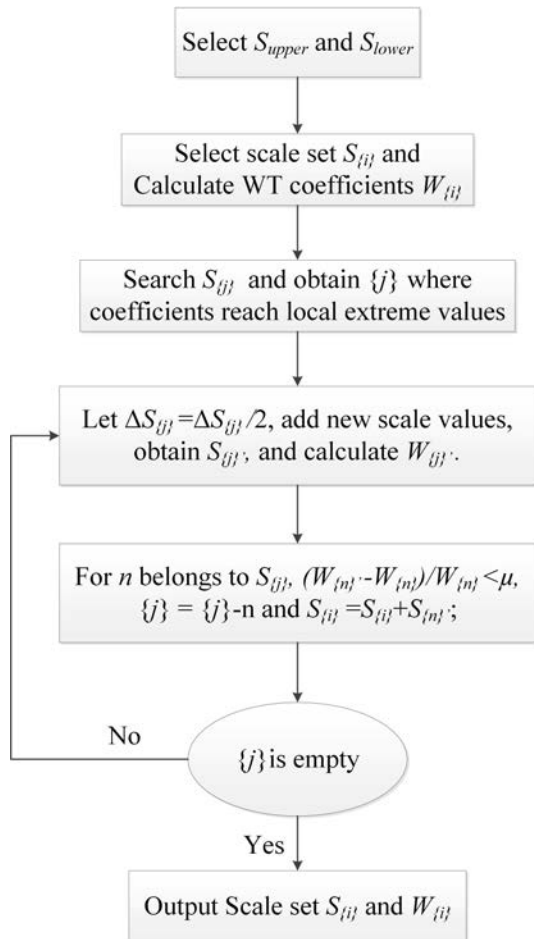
Select $S_{upper}$ and $S_{lower}$

Select scale set $S_{\{i\}}$ and Calculate WT coefficients $W_{\{i\}}$

Search $S_{\{j\}}$ and obtain $\{j\}$ where coefficients reach local extreme values

Let $\Delta S_{\{j\}} = \Delta S_{\{j\}}/2$, add new scale values, obtain $S_{\{j\}'}$, and calculate $W_{\{j\}'}$.

For $n$ belongs to $S_{\{j\}}$, $(W_{\{n\}'} - W_{\{n\}})/W_{\{n\}} < \mu$, $\{j\} = \{j\}$-n and $S_{\{i\}} = S_{\{i\}} + S_{\{n\}'}$;

No

$\{j\}$ is empty

Yes

Output Scale set $S_{\{i\}}$ and $W_{\{i\}}$